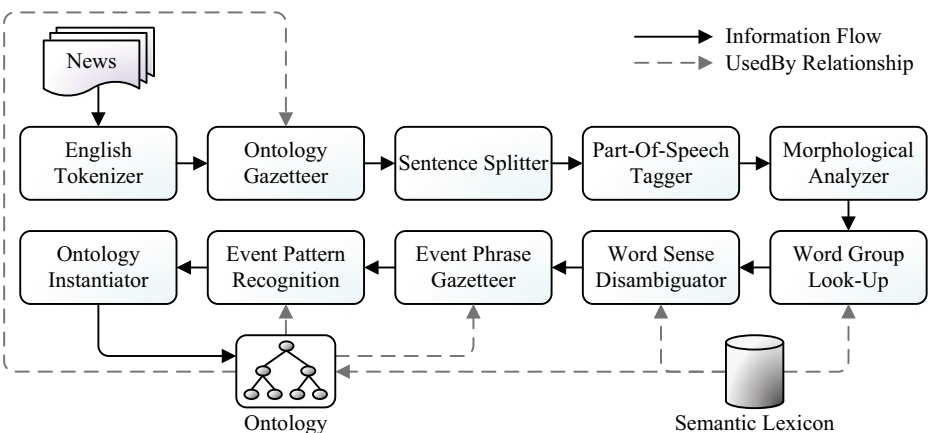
Information Flow
UsedBy Relationship

News

English Tokenizer

Ontology Gazetteer

Sentence Splitter

Part-Of-Speech Tagger

Morphological Analyzer

Word Group Look-Up

Word Sense Disambiguator

Event Phrase Gazetteer

Event Pattern Recognition

Ontology Instantiator

Ontology

Semantic Lexicon